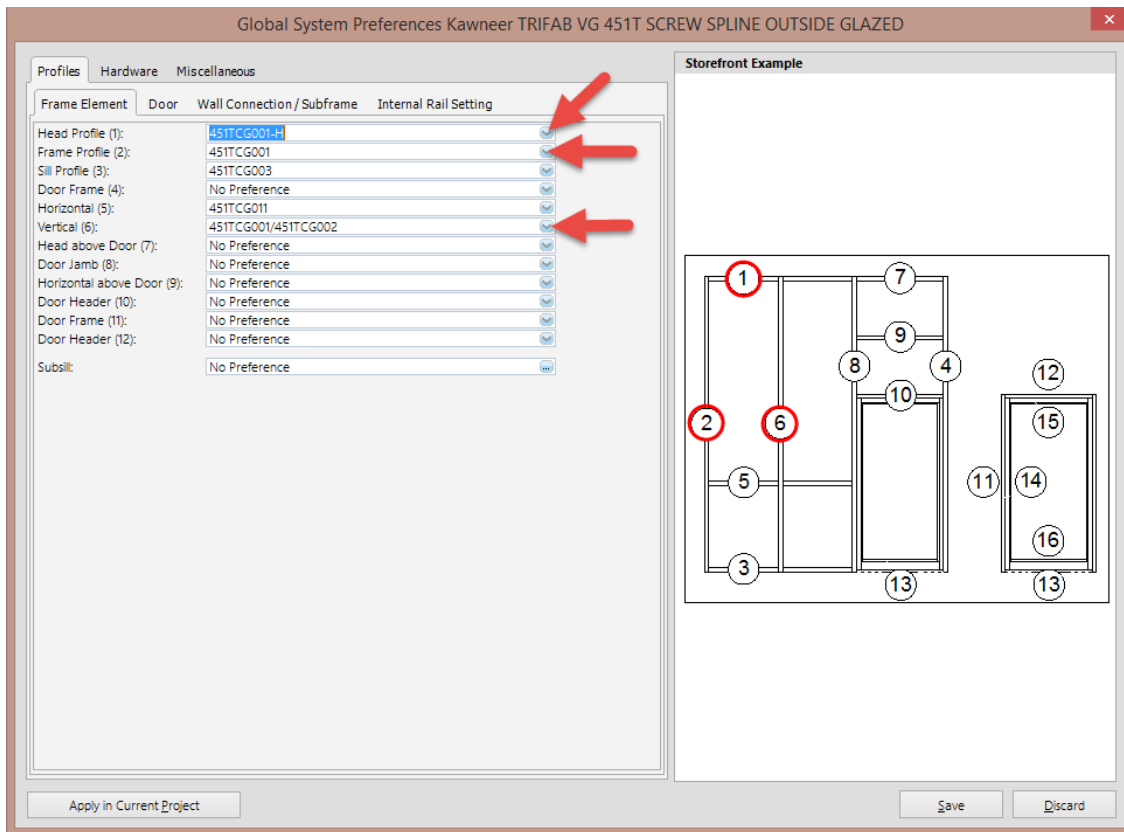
Global System Preferences Kawneer TRIFAB VG 451T SCREW SPLINE OUTSIDE GLAZED

Profiles Hardware Miscellaneous

Frame Element Door Wall Connection / Subframe Internal Rail Setting

| | |
|---|---|
| Head Profile (1): | 451TCG001-H |
| Frame Profile (2): | 451TCG001 |
| Sill Profile (3): | 451TCG003 |
| Door Frame (4): | No Preference |
| Horizontal (5): | 451TCG011 |
| Vertical (6): | 451TCG001/451TCG002 |
| Head above Door (7): | No Preference |
| Door Jamb (8): | No Preference |
| Horizontal above Door (9): | No Preference |
| Door Header (10): | No Preference |
| Door Frame (11): | No Preference |
| Door Header (12): | No Preference |
| Subsill: | No Preference |

Storefront Example

1 7 9 8 4 10 12 2 6 15 11 14 5 16 3 13 13

Apply in Current Project

Save Discard